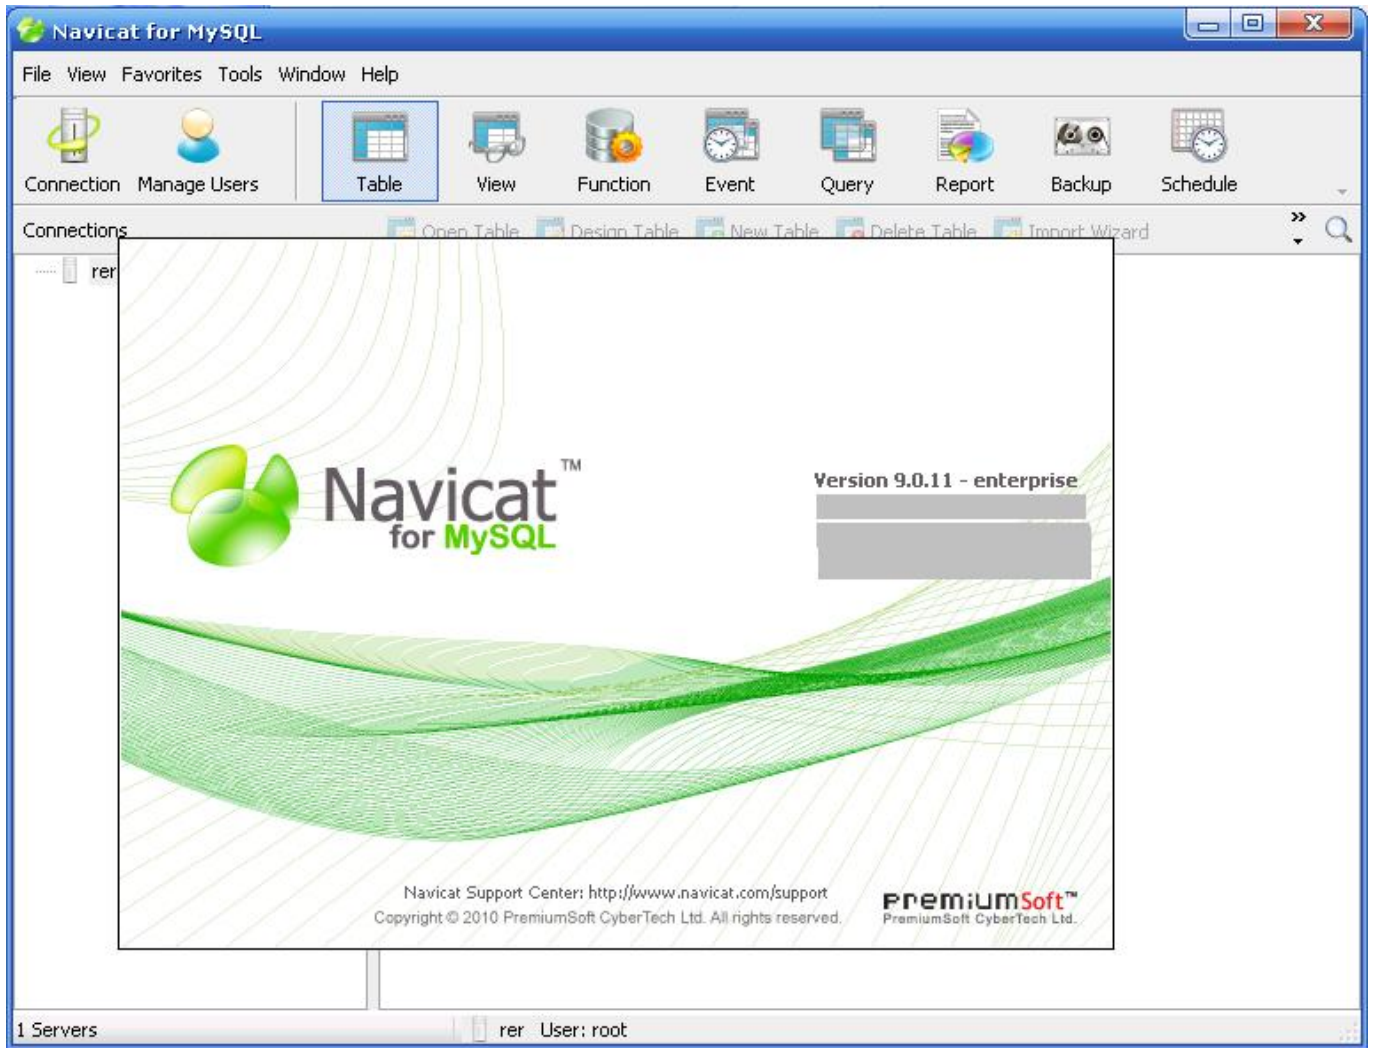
Navicat for MySQL

File View Favorites Tools Window Help

Connection Manage Users Table View Function Event Query Report Backup Schedule

Connections Open Table Design Table New Table Delete Table Import Wizard

rer

Navicat™ for MySQL

Version 9.0.11 - enterprise

Navicat Support Center: http://www.navicat.com/support
Copyright © 2010 PremiumSoft CyberTech Ltd. All rights reserved.

PremiumSoft™
PremiumSoft CyberTech Ltd.

1 Servers rer User: root